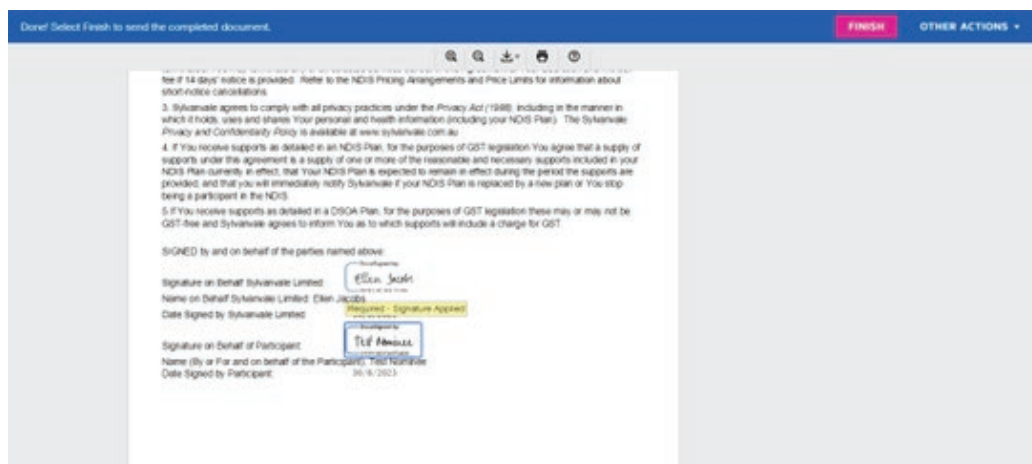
Done! Select Finish to send the completed document.

FINISH

OTHER ACTIONS ▾

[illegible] fee if 14 days' notice is provided. Refer to the NDIS Pricing Arrangements and Price Limits for information about short-notice cancellations.

3. Sylvanvale agrees to comply with all privacy practices under the Privacy Act (1988), including in the manner in which it holds, uses and shares Your personal and health information (including your NDIS Plan). The Sylvanvale Privacy and Confidentiality Policy is available at www.sylvanvale.com.au

4. If You receive supports as detailed in an NDIS Plan, for the purposes of GST legislation You agree that a supply of supports under this agreement is a supply of one or more of the reasonable and necessary supports included in your NDIS Plan currently in effect, that Your NDIS Plan is expected to remain in effect during the period the supports are provided, and that you will immediately notify Sylvanvale if your NDIS Plan is replaced by a new plan or You stop being a participant in the NDIS.

5 If You receive supports as detailed in a DSOA Plan, for the purposes of GST legislation these may or may not be GST-free and Sylvanvale agrees to inform You as to which supports will include a charge for GST.

SIGNED by and on behalf of the parties named above:

Signature on Behalf Sylvanvale Limited: Ellen Jacobs

Name on Behalf Sylvanvale Limited: Ellen Jacobs

Date Signed by Sylvanvale Limited:

Required - Signature Applied

Signature on Behalf of Participant: Ted Namane

Name (By or For and on behalf of the Participant): Ted Namane

Date Signed by Participant: 30/6/2023